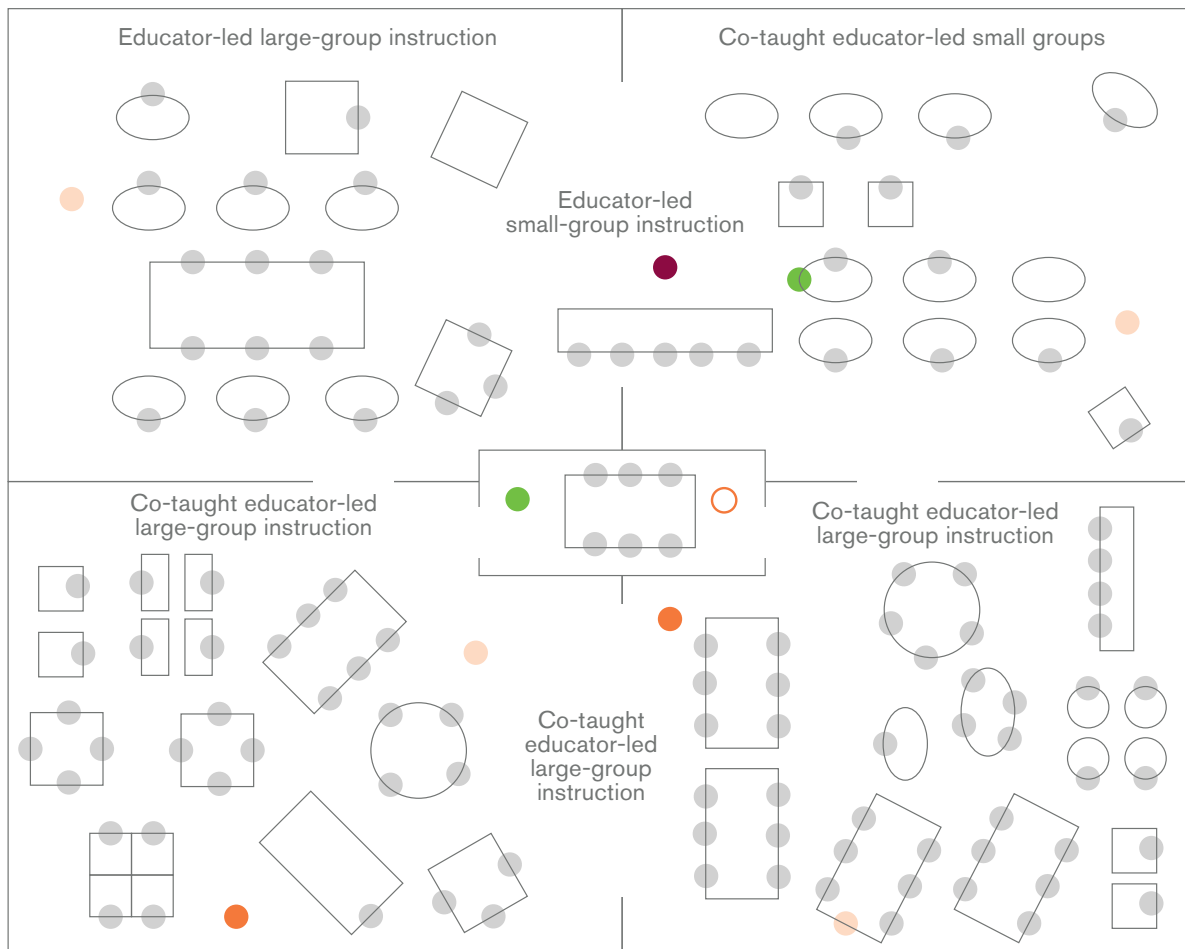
Educator-led large-group instruction

Co-taught educator-led small groups

Educator-led small-group instruction

Co-taught educator-led large-group instruction

Co-taught educator-led large-group instruction

Co-taught educator-led large-group instruction